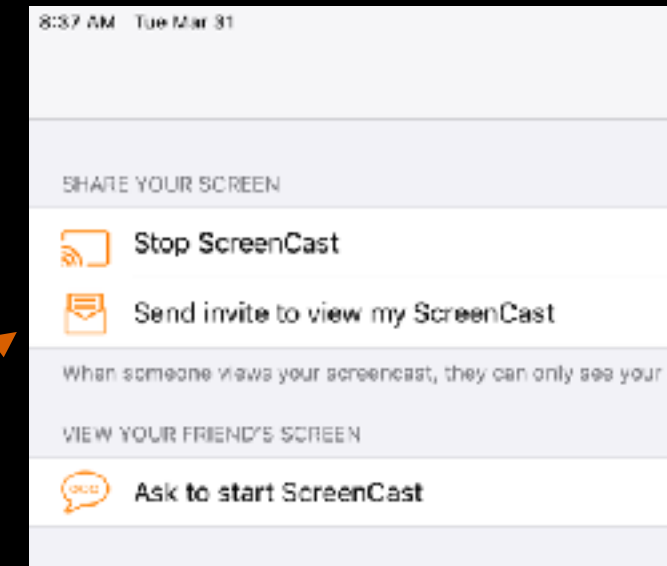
8:37 AM Tue Mar 31

SHARE YOUR SCREEN

Stop ScreenCast

Send invite to view my ScreenCast

When someone views your screencast, they can only see your

VIEW YOUR FRIEND'S SCREEN

Ask to start ScreenCast